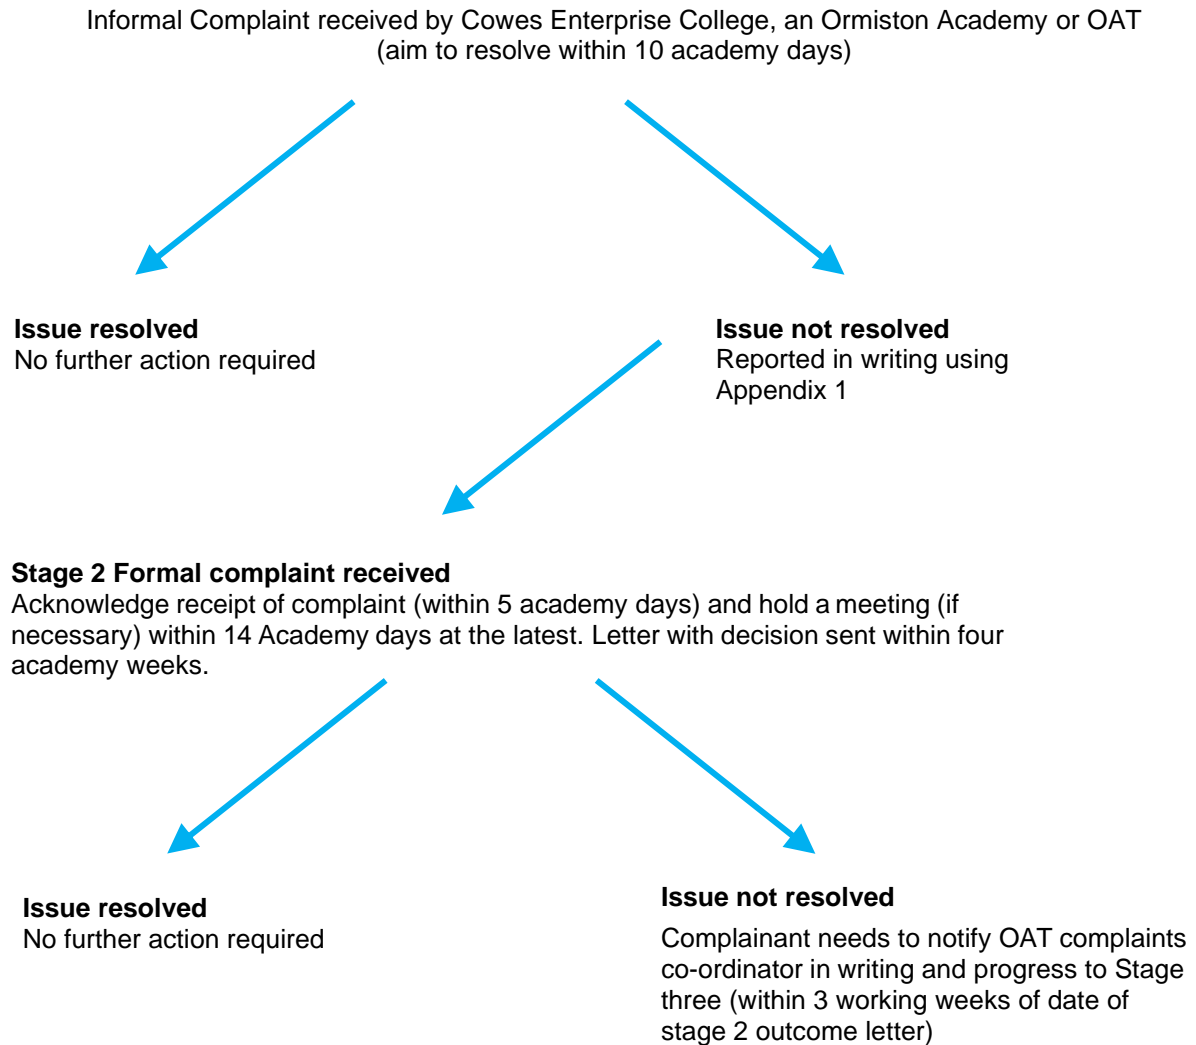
Informal Complaint received by Cowes Enterprise College, an Ormiston Academy or OAT (aim to resolve within 10 academy days)

**Issue resolved**
No further action required

**Issue not resolved**
Reported in writing using Appendix 1

**Stage 2 Formal complaint received**
Acknowledge receipt of complaint (within 5 academy days) and hold a meeting (if necessary) within 14 Academy days at the latest. Letter with decision sent within four academy weeks.

**Issue resolved**
No further action required

**Issue not resolved**
Complainant needs to notify OAT complaints co-ordinator in writing and progress to Stage three (within 3 working weeks of date of stage 2 outcome letter)